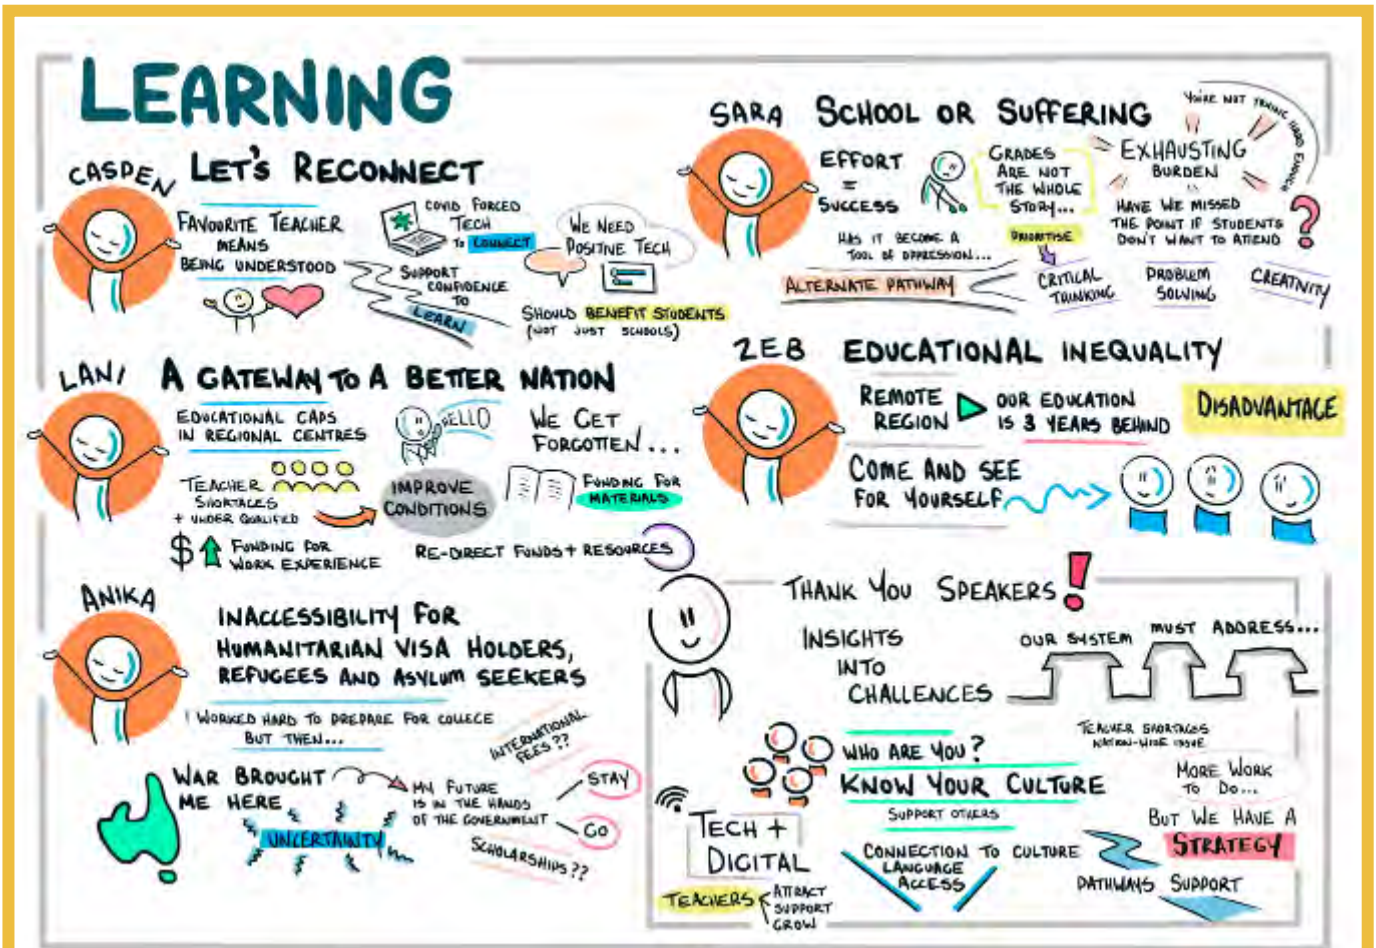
LEARNING

CASPEN
LET'S RECONNECT
FAVOURITE TEACHER MEANS BEING UNDERSTOOD
COVID FORCED TECH TO CONNECT
SUPPORT CONFIDENCE TO LEARN
WE NEED POSITIVE TECH
SHOULD BENEFIT STUDENTS (NOT JUST SCHOOLS)

SARA
SCHOOL OR SUFFERING
EFFORT = SUCCESS
GRADES ARE NOT THE WHOLE STORY...
PRIORITISE
HAS IT BECOME A TOOL OF OPPRESSION...
ALTERNATE PATHWAY
CRITICAL THINKING
PROBLEM SOLVING
CREATIVITY
EXHAUSTING BURDEN
YOU'RE NOT TRYING HARD ENOUGH
HAVE WE MISSED THE POINT IF STUDENTS DON'T WANT TO ATTEND
?

LANI
A GATEWAY TO A BETTER NATION
EDUCATIONAL GAPS IN REGIONAL CENTRES
HELLO
WE GET FORGOTTEN...
TEACHER SHORTAGES + UNDER QUALIFIED
IMPROVE CONDITIONS
FUNDING FOR MATERIALS
$ FUNDING FOR WORK EXPERIENCE
RE-DIRECT FUNDS + RESOURCES

ZEB
EDUCATIONAL INEQUALITY
REMOTE REGION
OUR EDUCATION IS 3 YEARS BEHIND
DISADVANTAGE
COME AND SEE FOR YOURSELF

ANIKA
INACCESSIBILITY FOR HUMANITARIAN VISA HOLDERS, REFUGEES AND ASYLUM SEEKERS
I WORKED HARD TO PREPARE FOR COLLEGE BUT THEN...
INTERNATIONAL FEES ??
WAR BROUGHT ME HERE
MY FUTURE IS IN THE HANDS OF THE GOVERNMENT
STAY
GO
UNCERTAINTY
SCHOLARSHIPS ??

THANK YOU SPEAKERS!
INSIGHTS INTO CHALLENGES
OUR SYSTEM MUST ADDRESS...
TEACHER SHORTAGES NATION-WIDE ISSUE
WHO ARE YOU?
KNOW YOUR CULTURE
SUPPORT OTHERS
MORE WORK TO DO...
BUT WE HAVE A STRATEGY
TECH + DIGITAL
CONNECTION TO CULTURE
LANGUAGE
ACCESS
TEACHERS
ATTRACT
SUPPORT
GROW
PATHWAYS
SUPPORT